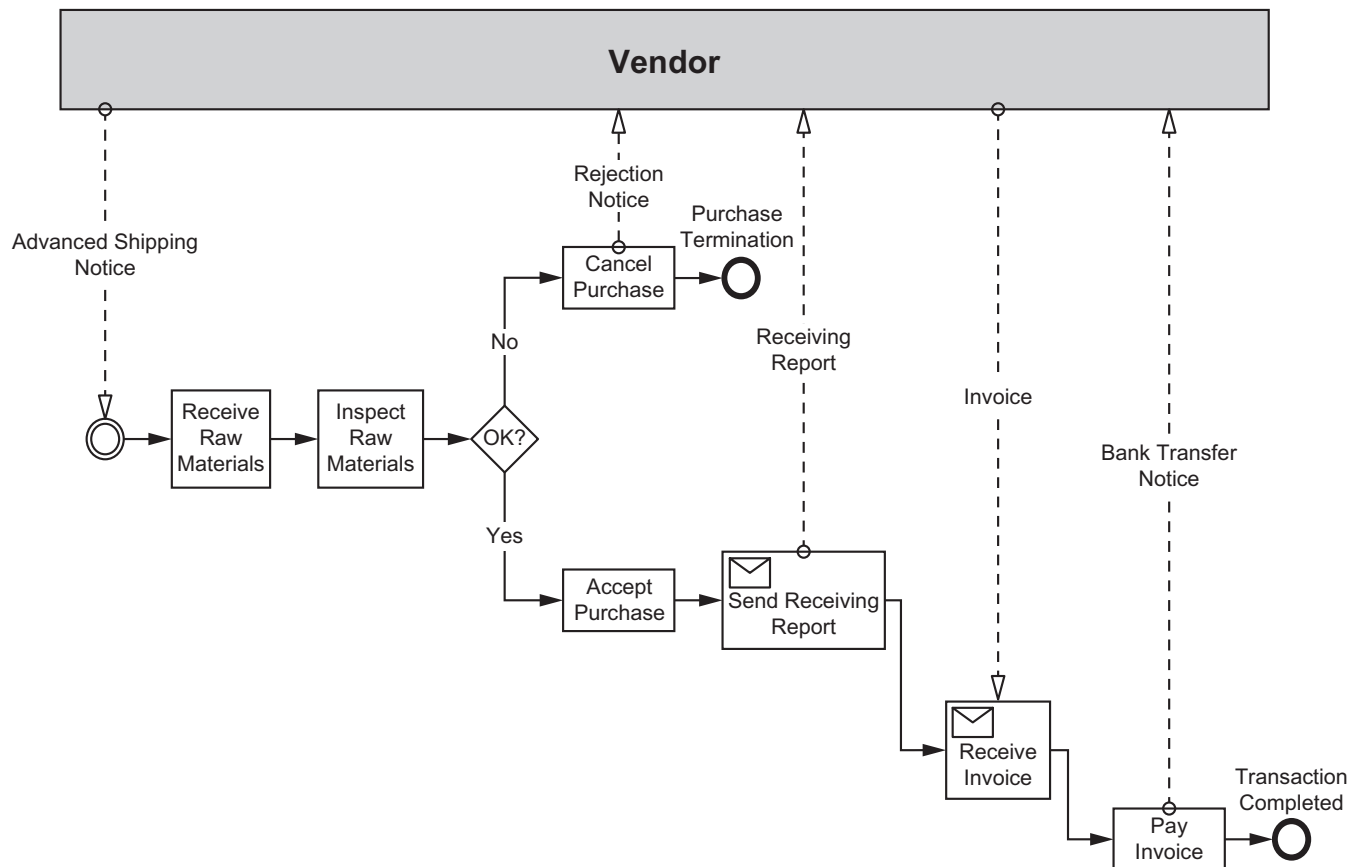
Vendor

Advanced Shipping Notice

Receive Raw Materials

Inspect Raw Materials

OK?

No

Rejection Notice

Cancel Purchase

Purchase Termination

Yes

Accept Purchase

Receiving Report

Send Receiving Report

Invoice

Receive Invoice

Bank Transfer Notice

Pay Invoice

Transaction Completed